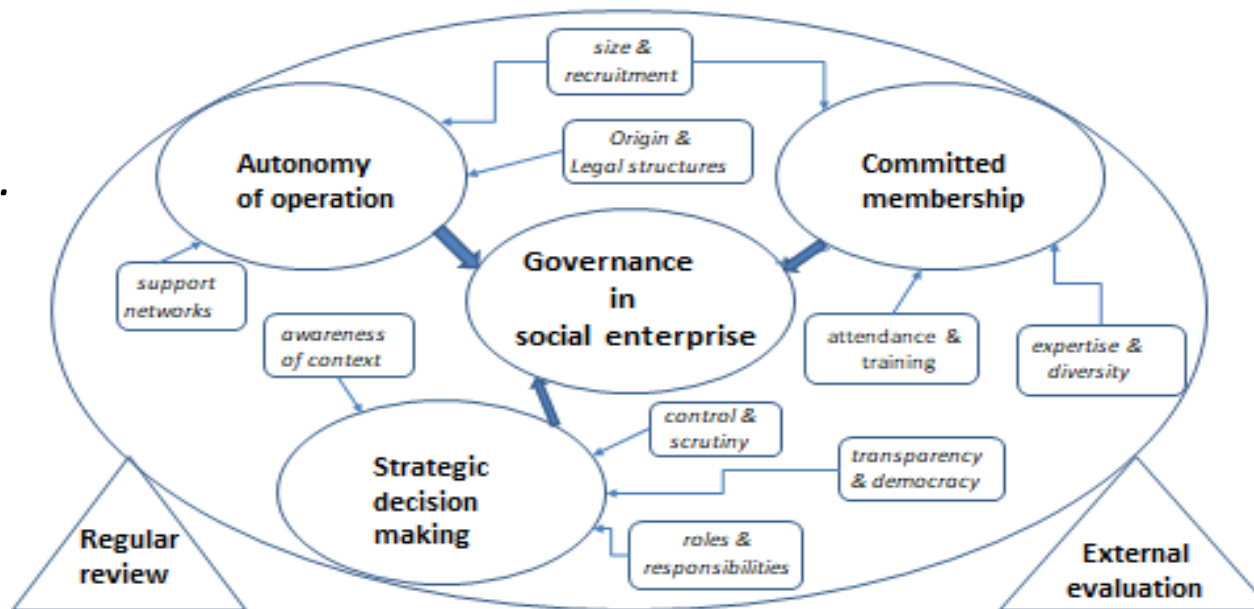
size & recruitment

Autonomy of operation

Origin & Legal structures

Committed membership

Governance in social enterprise

support networks

awareness of context

attendance & training

expertise & diversity

control & scrutiny

Strategic decision making

transparency & democracy

roles & responsibilities

Regular review

External evaluation